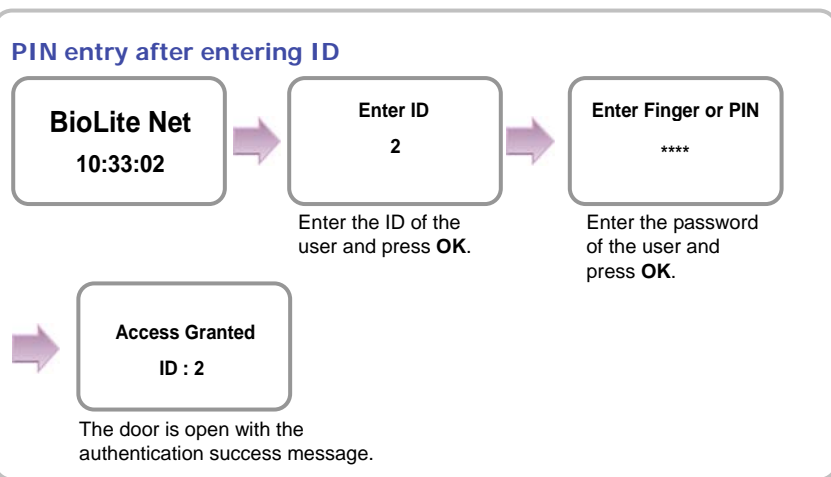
PIN entry after entering ID

BioLite Net
10:33:02

Enter ID
2

Enter the ID of the user and press **OK**.

Enter Finger or PIN
****

Enter the password of the user and press **OK**.

Access Granted
ID : 2

The door is open with the authentication success message.